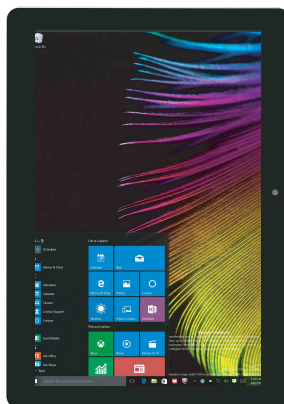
Life at a glance

Play and explore

Calendar

Mail

Microsoft Edge

Photos

Cortana

Weather

Phone Compa...

OneNote

Xbox

Groove Music

Movies & TV

Money

News

Alarms & Clock

Calculator

Calendar

Camera

Contact Support

Cortana

Excel Mobile

Get Office

Get Skype

Get Started

Search the web and Windows